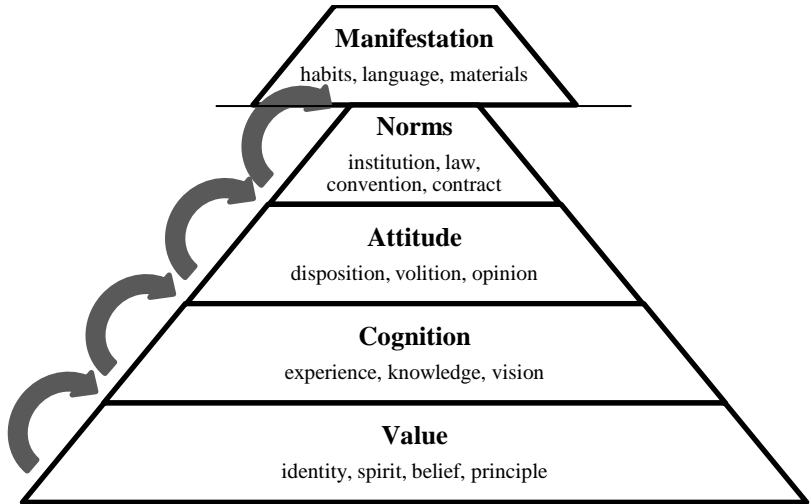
Manifestation
habits, language, materials

Norms
institution, law, convention, contract

Attitude
disposition, volition, opinion

Cognition
experience, knowledge, vision

Value
identity, spirit, belief, principle